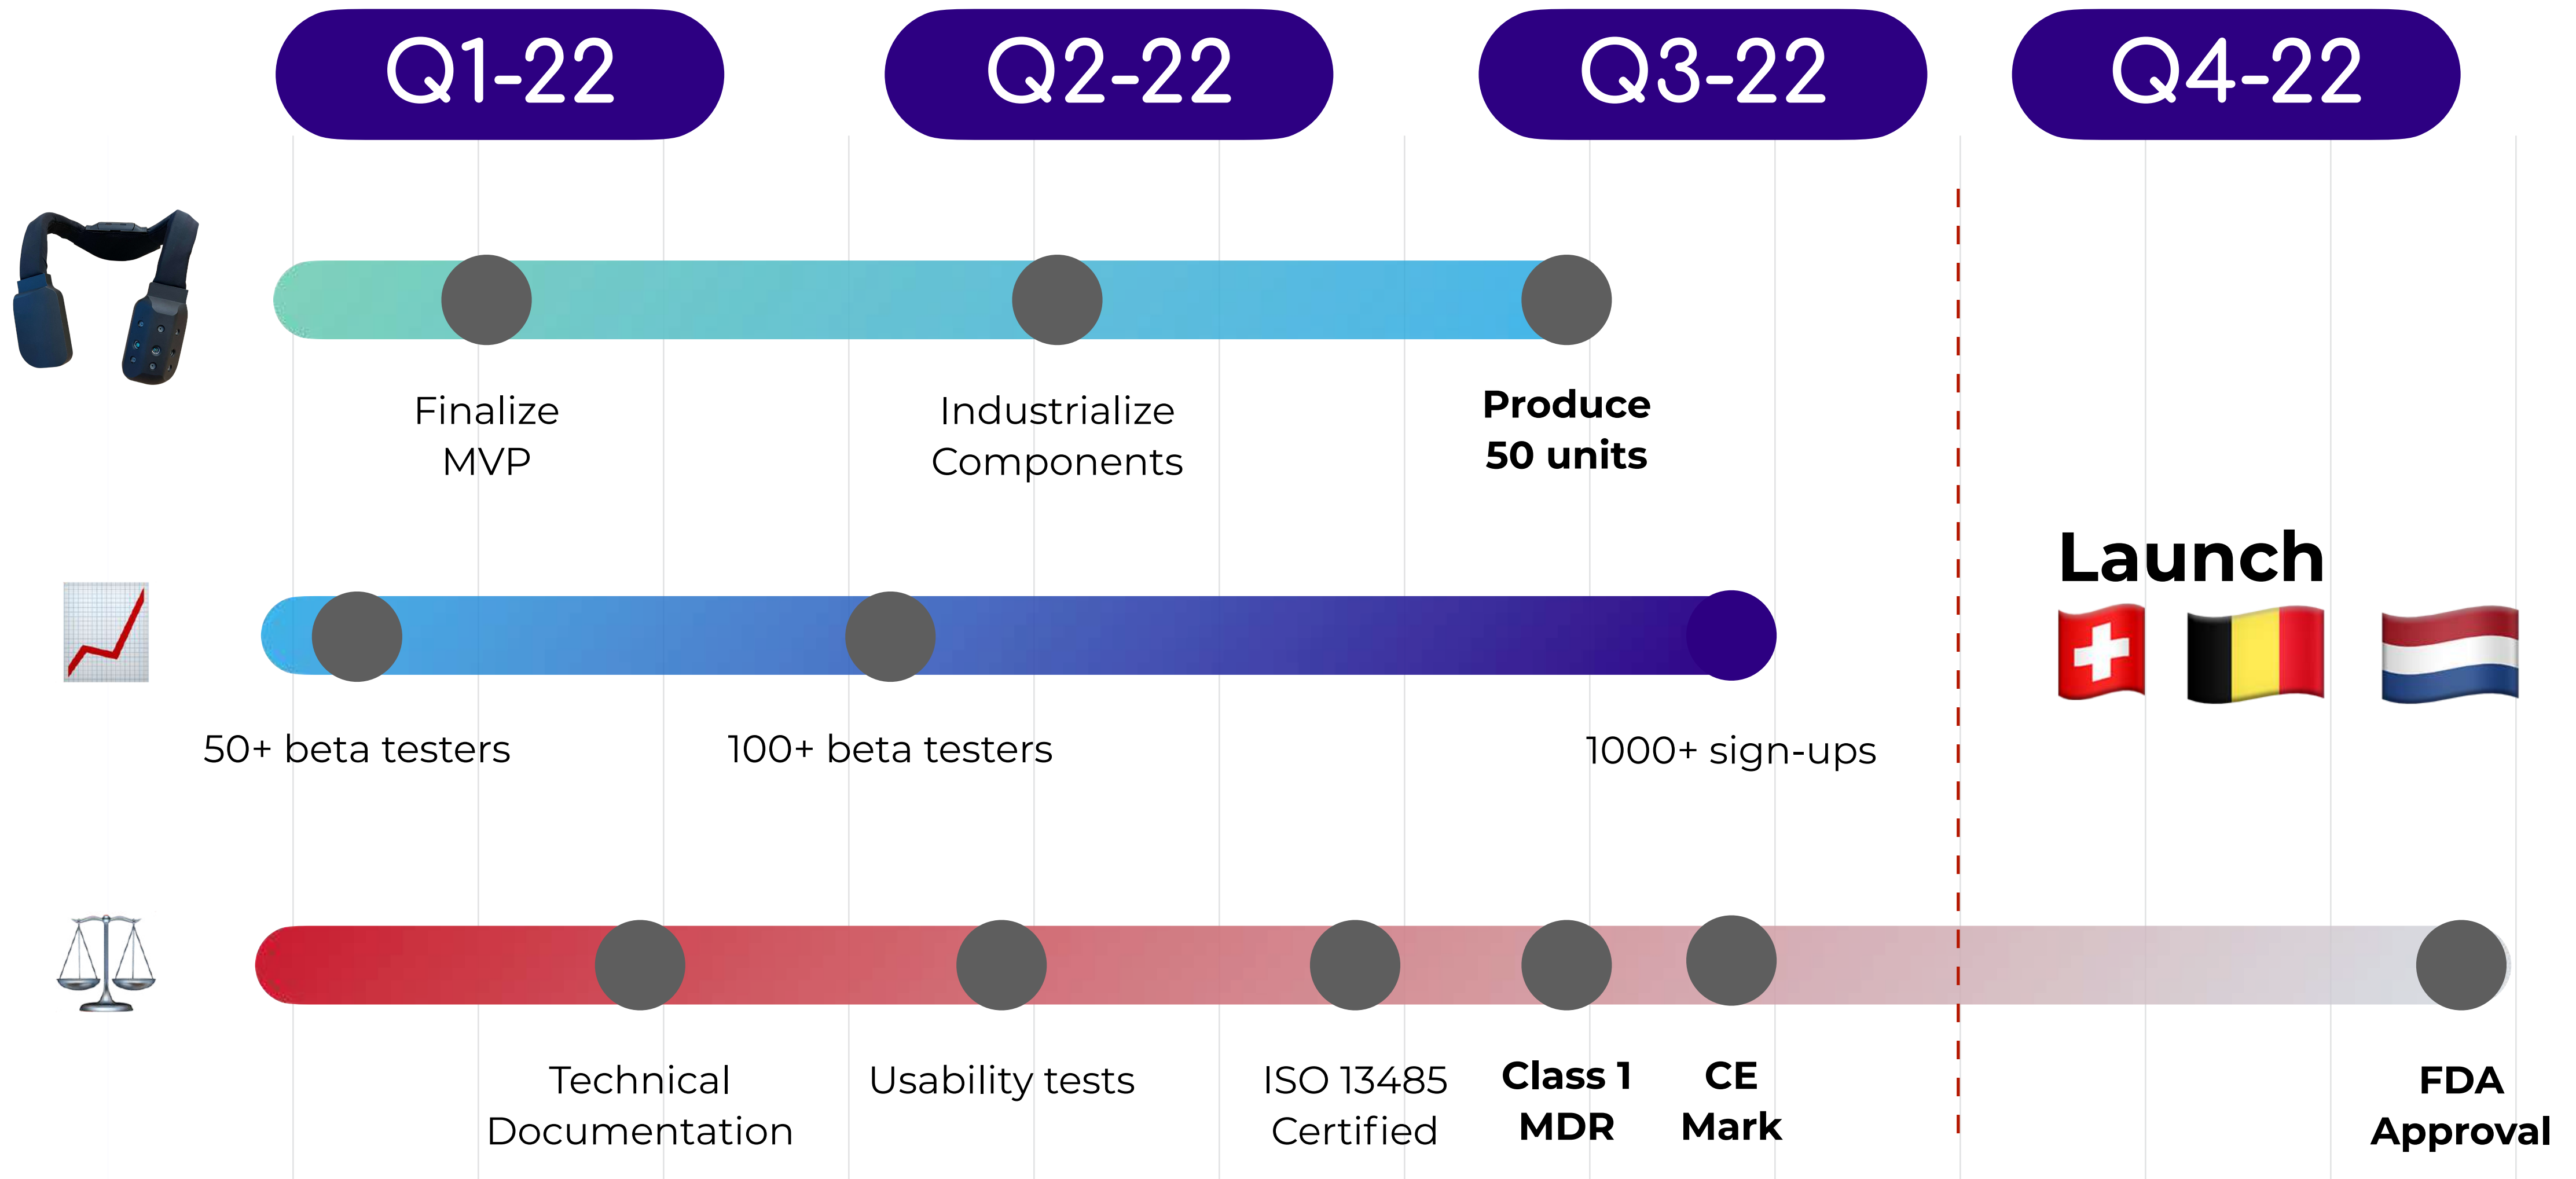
Q1-22

Q2-22

Q3-22

Q4-22

Finalize MVP

Industrialize Components

**Produce 50 units**

Launch

50+ beta testers

100+ beta testers

1000+ sign-ups

Technical Documentation

Usability tests

ISO 13485 Certified

**Class 1 MDR**

**CE Mark**

**FDA Approval**